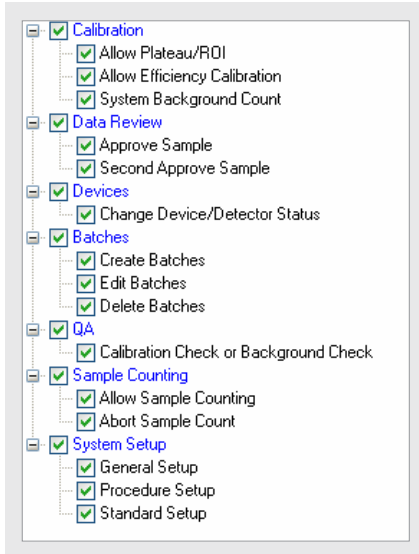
Calibration
Allow Plateau/ROI
Allow Efficiency Calibration
System Background Count
Data Review
Approve Sample
Second Approve Sample
Devices
Change Device/Detector Status
Batches
Create Batches
Edit Batches
Delete Batches
QA
Calibration Check or Background Check
Sample Counting
Allow Sample Counting
Abort Sample Count
System Setup
General Setup
Procedure Setup
Standard Setup